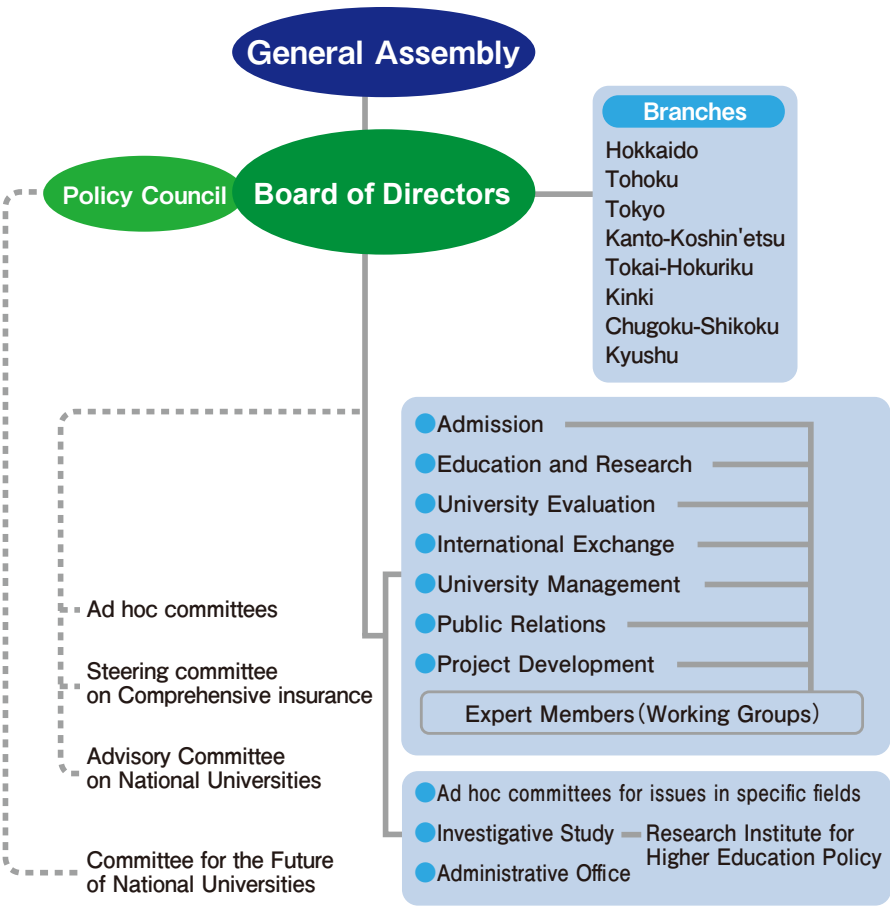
General Assembly

Policy Council

Board of Directors

Branches
Hokkaido
Tohoku
Tokyo
Kanto-Koshin'etsu
Tokai-Hokuriku
Kinki
Chugoku-Shikoku
Kyushu

Admission
Education and Research
University Evaluation
International Exchange
University Management
Public Relations
Project Development
Expert Members (Working Groups)

Ad hoc committees

Steering committee on Comprehensive insurance

Advisory Committee on National Universities

Committee for the Future of National Universities

Ad hoc committees for issues in specific fields
Investigative Study
Research Institute for Higher Education Policy
Administrative Office